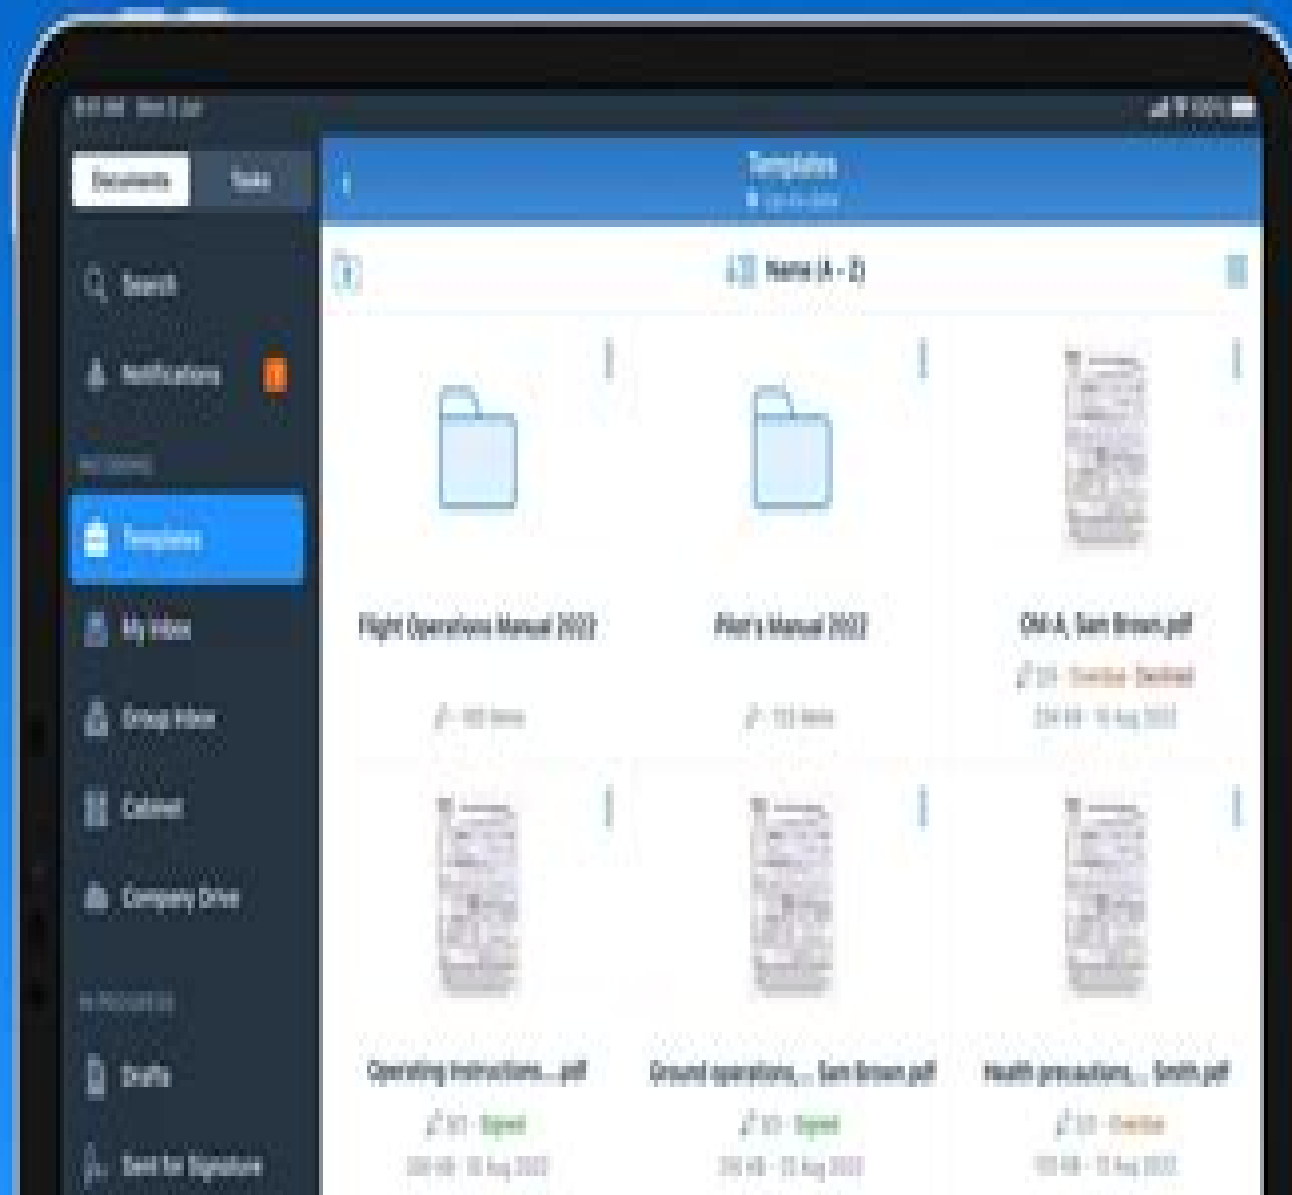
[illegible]

Documents Tasks

Search

Notifications

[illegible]

Templates

My Inbox

Group Inbox

Cabinet

Company Drive

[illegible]

Drafts

Sent for Signature

Templates
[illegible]

Name (A - Z)

Flight Operations Manual 2022
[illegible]

Pilot's Manual 2022
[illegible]

OM-A, Sam Brown.pdf
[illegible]
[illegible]

Operating Instructions....pdf
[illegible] Signed
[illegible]

Ground operations,... Sam Brown.pdf
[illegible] Signed
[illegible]

Health precautions,... Smith.pdf
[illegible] Overdue
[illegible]